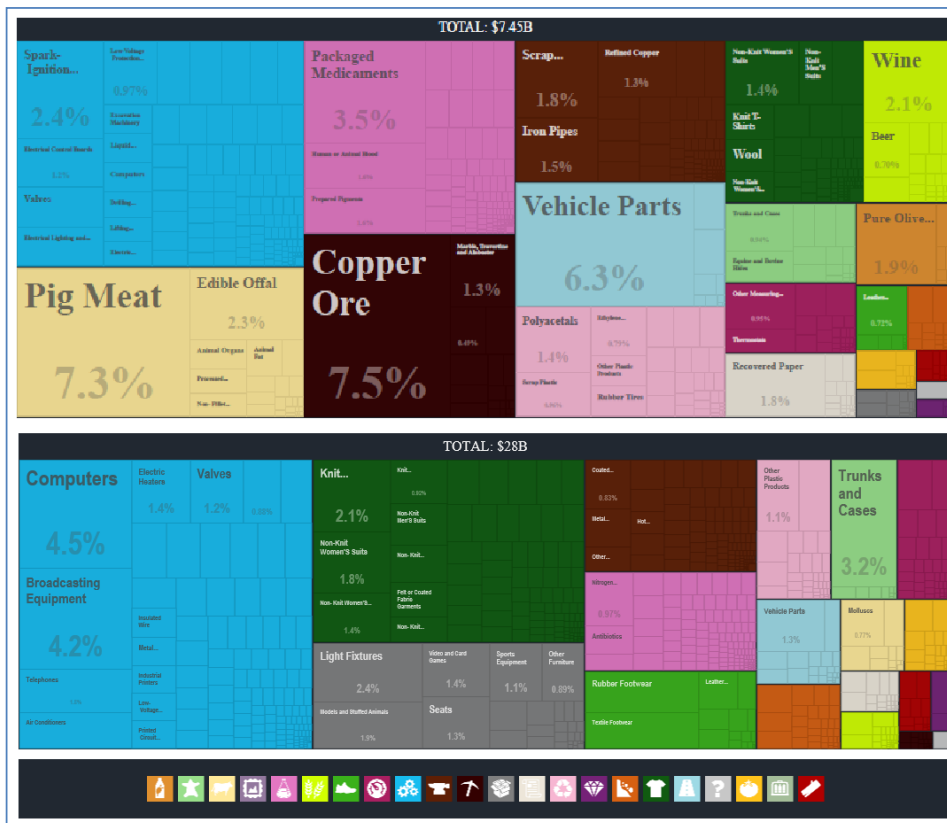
TOTAL: $7.45B

Spark-Ignition...

Low-Voltage Protection...

0.97%

2.4%

Excavation Machinery

Electrical Control Boards

Liquid...

1.2%

Computers

Valves

Drilling...

Lifting...

Electrical Lighting and...

Electric...

Packaged Medicaments

3.5%

Human or Animal Blood

1.4%

Prepared Pigments

1.4%

Scrap...

Refined Copper

1.3%

1.8%

Iron Pipes

1.5%

Non-Knit Women'S Suits

Non-Knit Men'S Suits

1.4%

Knit T-Shirts

Wool

Non-Knit Women'S...

Wine

2.1%

Beer

0.70%

Pig Meat

7.3%

Edible Offal

2.3%

Animal Organs

Animal Fat

Processed...

Non-Fillet...

Copper Ore

7.5%

Marble, Travertine and Alabaster

1.3%

0.49%

Vehicle Parts

6.3%

Polyacetals

1.4%

Scrap Plastic

0.66%

Ethylene...

0.75%

Other Plastic Products

Rubber Tires

Textile and Cases

0.84%

Equine and Bovine Hides

Other Measuring...

0.95%

Thermostats

Recovered Paper

1.8%

Pure Olive...

1.9%

Leather...

0.72%

TOTAL: $28B

Computers

4.5%

Electric Heaters

1.4%

Valves

1.2%

0.82%

Broadcasting Equipment

4.2%

Insulated Wire

Metal...

Industrial Printers

Telephones

1.6%

Low-Voltage...

Air Conditioners

Printed Circuit...

Knit...

Knit...

0.92%

2.1%

Non-Knit Men'S Suits

Non-Knit Women'S Suits

Non-Knit...

1.8%

Felt or Coated Fabric Garments

Non-Knit Women'S...

1.4%

Non-Knit...

Light Fixtures

2.4%

Video and Card Games

1.4%

Sports Equipment

1.1%

Other Furniture

0.89%

Models and Stuffed Animals

1.9%

Seats

1.3%

Coated...

0.83%

Metal...

Hot...

Other...

Nitrogen...

0.97%

Antibiotics

Rubber Footwear

Leather...

Textile Footwear

Other Plastic Products

1.1%

Trunks and Cases

3.2%

Vehicle Parts

1.3%

Molluscs

0.77%